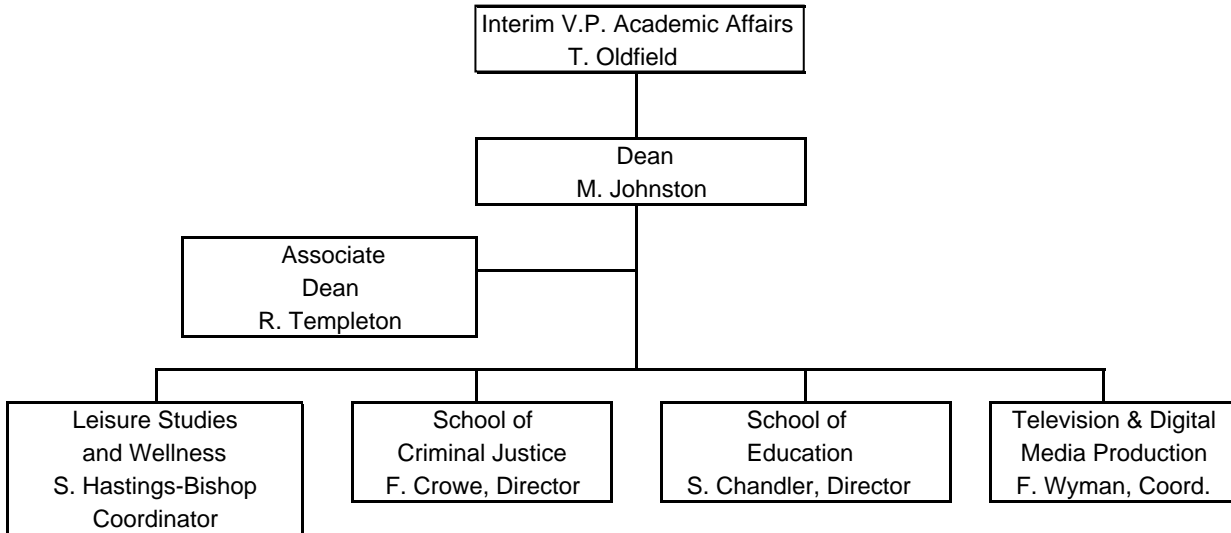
Interim V.P. Academic Affairs
T. Oldfield

Dean
M. Johnston

Associate
Dean
R. Templeton

Leisure Studies
and Wellness
S. Hastings-Bishop
Coordinator

School of
Criminal Justice
F. Crowe, Director

School of
Education
S. Chandler, Director

Television & Digital
Media Production
F. Wyman, Coord.